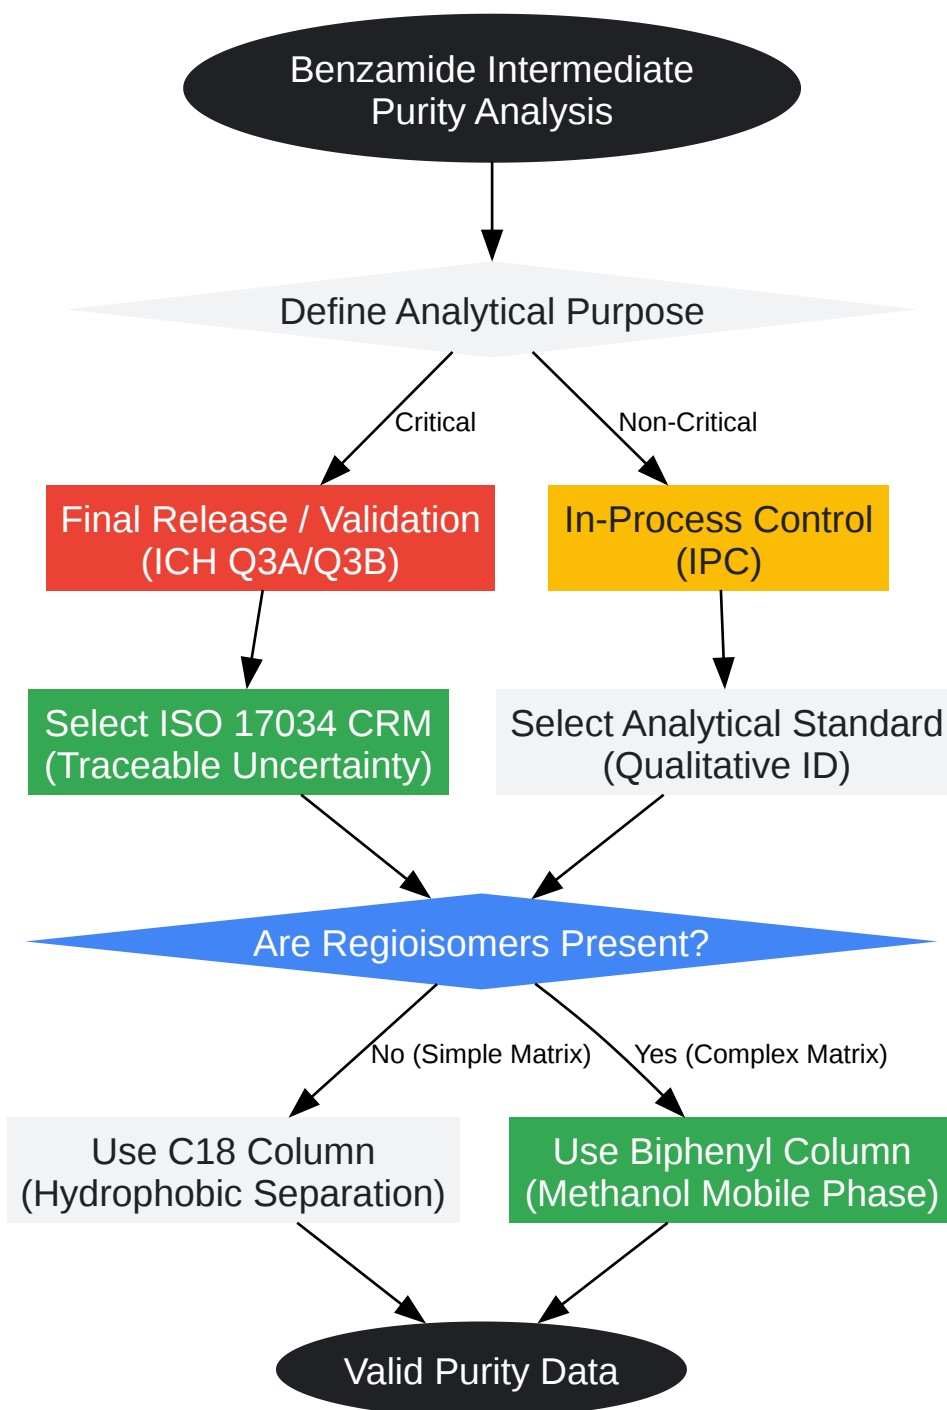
Benzamide Intermediate Purity Analysis

Define Analytical Purpose

Critical

Non-Critical

Final Release / Validation (ICH Q3A/Q3B)

In-Process Control (IPC)

Select ISO 17034 CRM (Traceable Uncertainty)

Select Analytical Standard (Qualitative ID)

Are Regioisomers Present?

No (Simple Matrix)

Yes (Complex Matrix)

Use C18 Column (Hydrophobic Separation)

Use Biphenyl Column (Methanol Mobile Phase)

Valid Purity Data